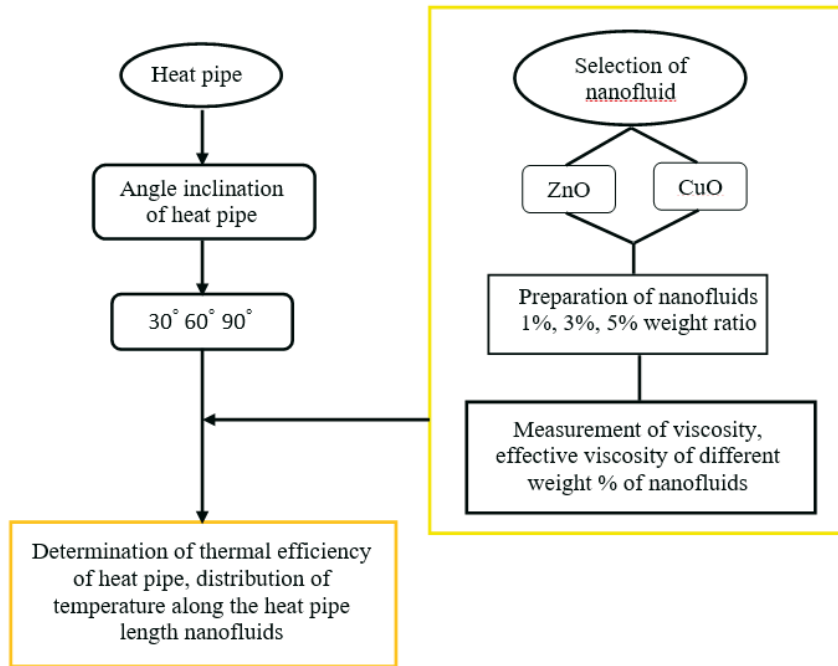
Heat pipe

Angle inclination of heat pipe

30˚ 60˚ 90˚

Selection of nanofluid

ZnO

CuO

Preparation of nanofluids 1%, 3%, 5% weight ratio

Measurement of viscosity, effective viscosity of different weight % of nanofluids

Determination of thermal efficiency of heat pipe, distribution of temperature along the heat pipe length nanofluids